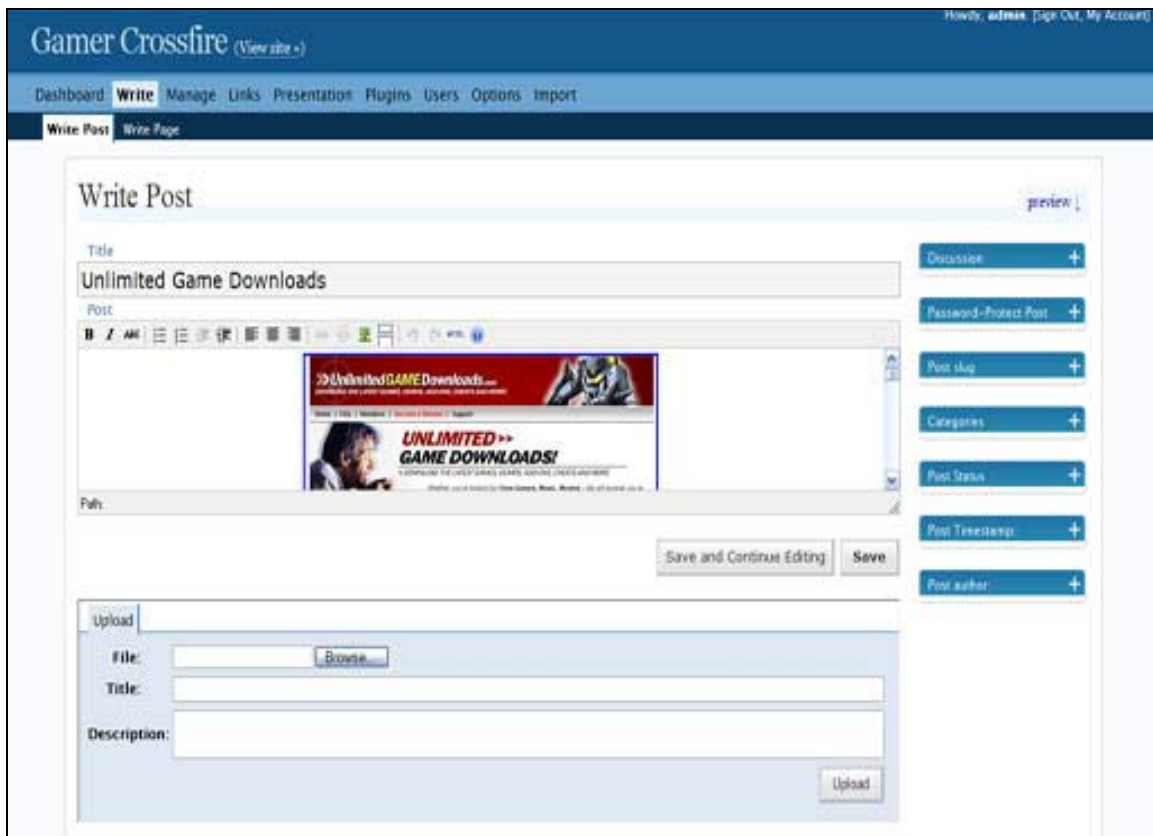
Gamer Crossfire (View site »)

Howdy, admin. [Sign Out, My Account]

Dashboard Write Manage Links Presentation Plugins Users Options Import

Write Post Write Page

Write Post

preview ↓

Title

Unlimited Game Downloads

Post

B I ABC

UnlimitedGAMEDownloads.com

UNLIMITED >>
GAME DOWNLOADS!

Path:

Save and Continue Editing Save

Discussion +

Password-Protect Post +

Post slug +

Categories +

Post Status +

Post Timestamp +

Post author +

Upload

File: Browse...

Title:

Description:

Upload